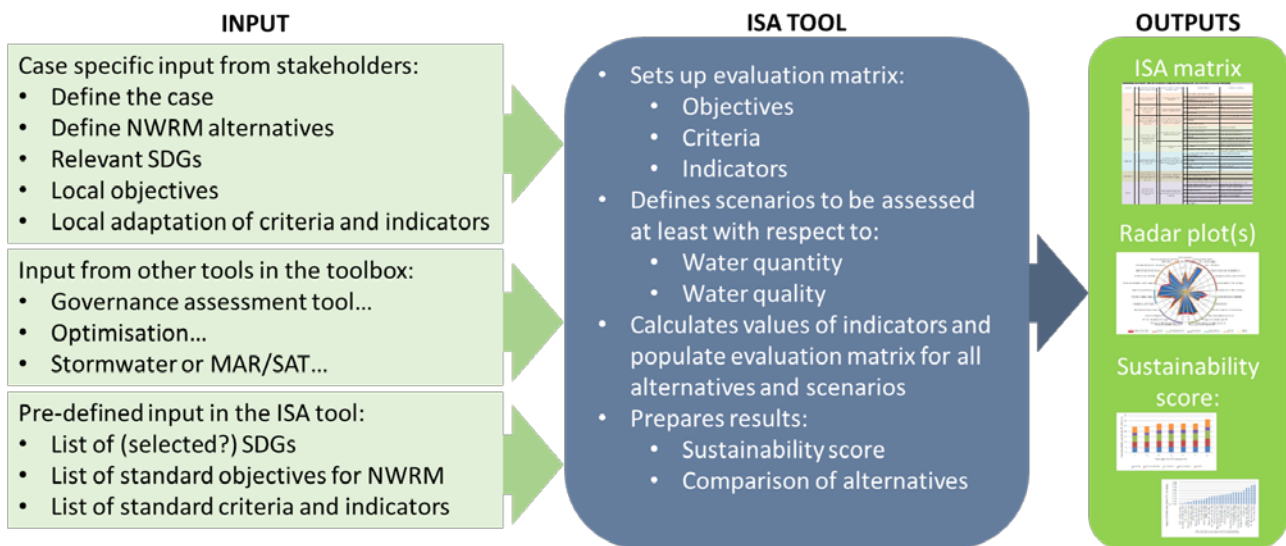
INPUT

Case specific input from stakeholders:
• Define the case
• Define NWRM alternatives
• Relevant SDGs
• Local objectives
• Local adaptation of criteria and indicators

Input from other tools in the toolbox:
• Governance assessment tool…
• Optimisation…
• Stormwater or MAR/SAT…

Pre-defined input in the ISA tool:
• List of (selected?) SDGs
• List of standard objectives for NWRM
• List of standard criteria and indicators

ISA TOOL

• Sets up evaluation matrix:
  • Objectives
  • Criteria
  • Indicators
• Defines scenarios to be assessed at least with respect to:
  • Water quantity
  • Water quality
• Calculates values of indicators and populate evaluation matrix for all alternatives and scenarios
• Prepares results:
  • Sustainability score
  • Comparison of alternatives

OUTPUTS

ISA matrix

Radar plot(s)

Sustainability score: